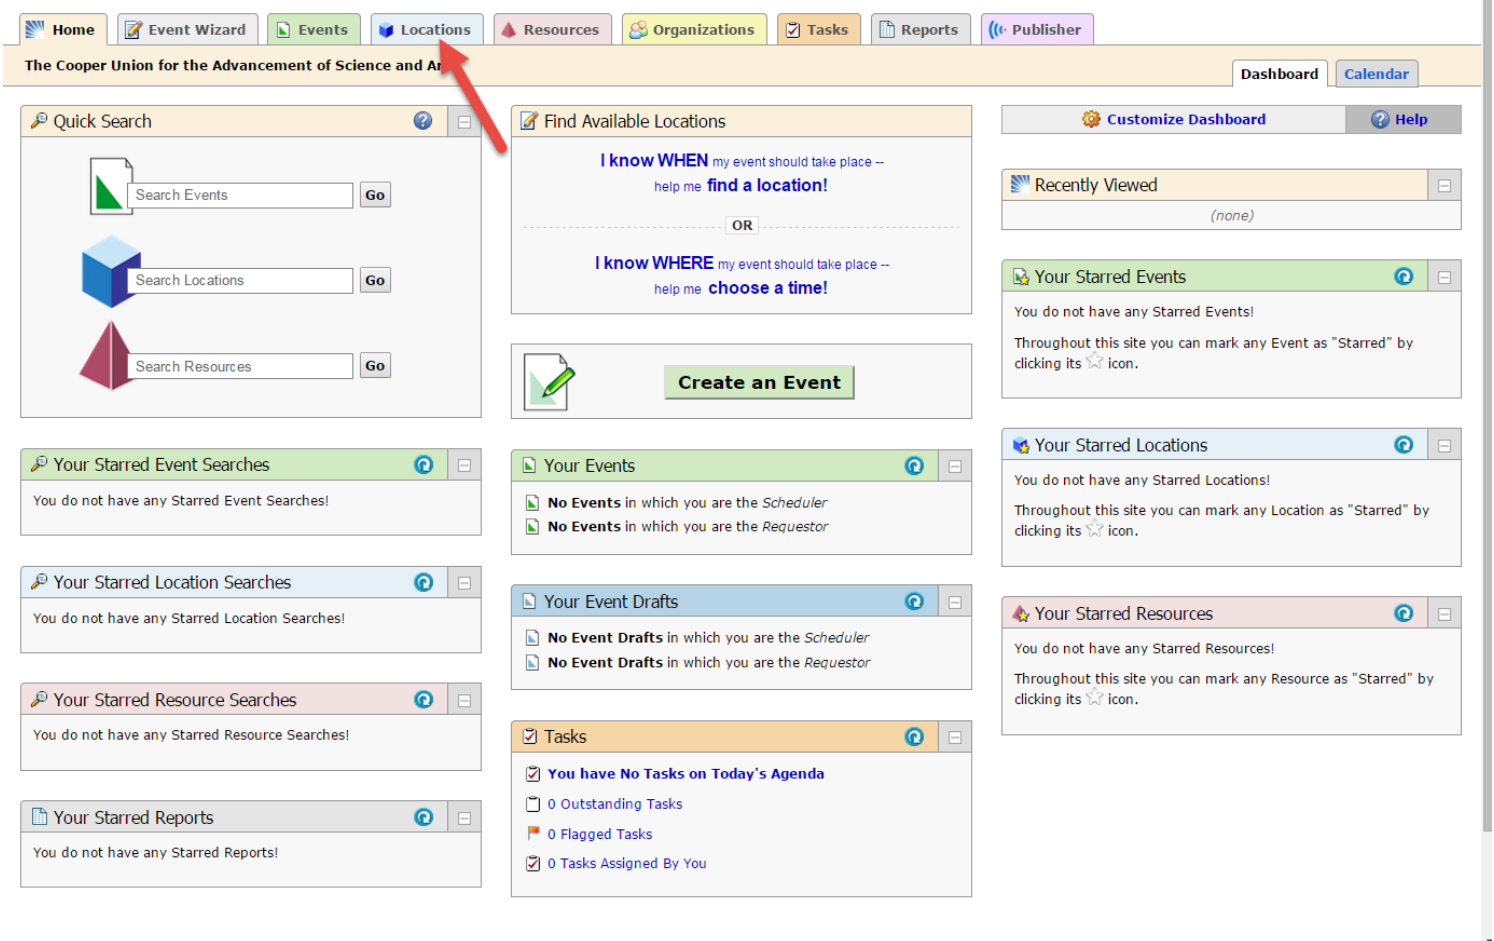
Home | Event Wizard | Events | Locations | Resources | Organizations | Tasks | Reports | Publisher

The Cooper Union for the Advancement of Science and Ar

Dashboard | Calendar

Quick Search

Search Events Go

Search Locations Go

Search Resources Go

Find Available Locations

I know WHEN my event should take place -- help me find a location!

OR

I know WHERE my event should take place -- help me choose a time!

Create an Event

Customize Dashboard | Help

Recently Viewed

(none)

Your Starred Events

You do not have any Starred Events!

Throughout this site you can mark any Event as "Starred" by clicking its icon.

Your Starred Event Searches

You do not have any Starred Event Searches!

Your Events

No Events in which you are the Scheduler

No Events in which you are the Requestor

Your Starred Locations

You do not have any Starred Locations!

Throughout this site you can mark any Location as "Starred" by clicking its icon.

Your Starred Location Searches

You do not have any Starred Location Searches!

Your Event Drafts

No Event Drafts in which you are the Scheduler

No Event Drafts in which you are the Requestor

Your Starred Resources

You do not have any Starred Resources!

Throughout this site you can mark any Resource as "Starred" by clicking its icon.

Your Starred Resource Searches

You do not have any Starred Resource Searches!

Tasks

You have No Tasks on Today's Agenda

0 Outstanding Tasks

0 Flagged Tasks

0 Tasks Assigned By You

Your Starred Reports

You do not have any Starred Reports!